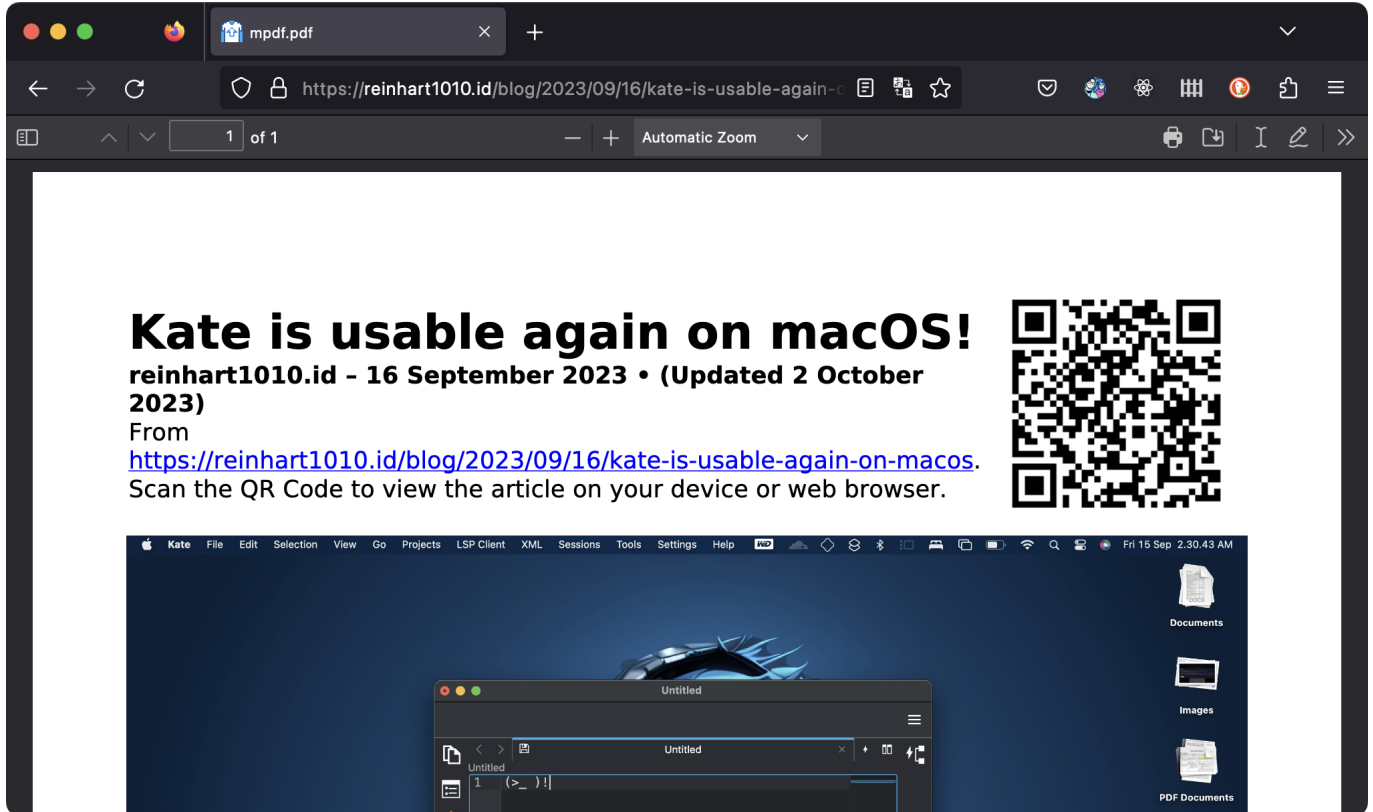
mpdf.pdf

https://reinhart1010.id/blog/2023/09/16/kate-is-usable-again-c

1 of 1

Automatic Zoom

# Kate is usable again on macOS!

**reinhart1010.id – 16 September 2023 • (Updated 2 October 2023)**

From https://reinhart1010.id/blog/2023/09/16/kate-is-usable-again-on-macos. Scan the QR Code to view the article on your device or web browser.

Kate File Edit Selection View Go Projects LSP Client XML Sessions Tools Settings Help

Fri 15 Sep 2.30.43 AM

Documents

Images

PDF Documents

Untitled

Untitled

Untitled

1 (>_ )!